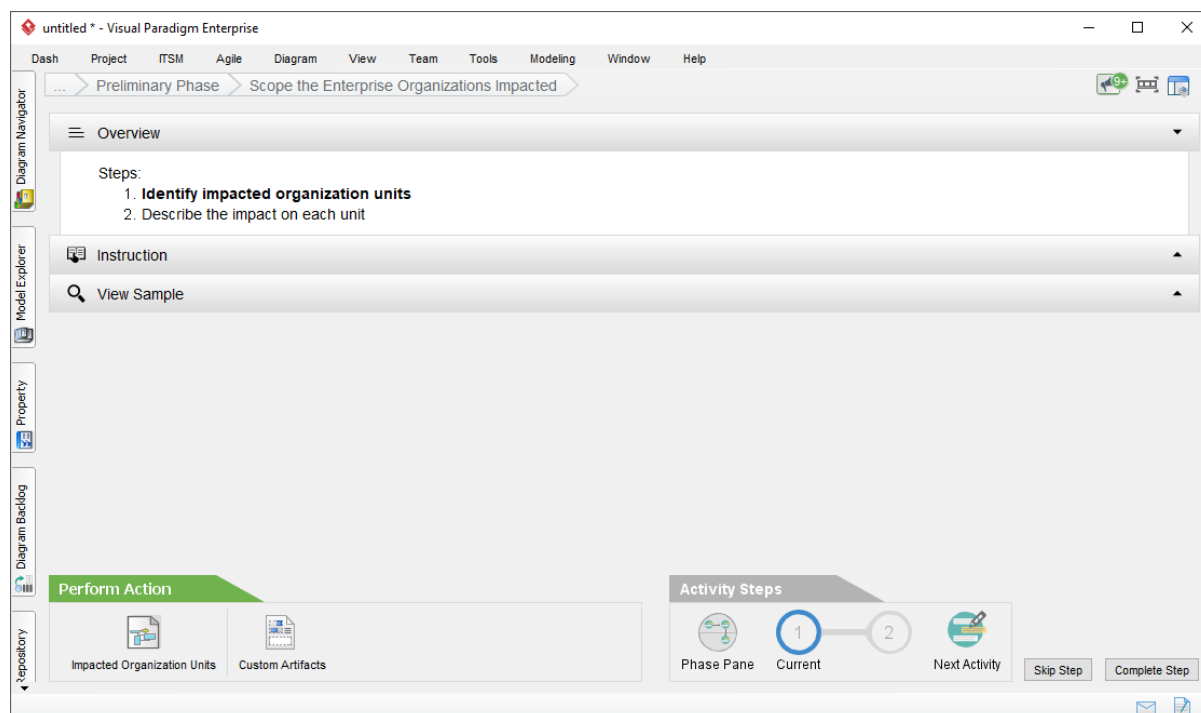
untitled * - Visual Paradigm Enterprise

Dash Project ITSM Agile Diagram View Team Tools Modeling Window Help

... Preliminary Phase Scope the Enterprise Organizations Impacted

9+

Diagram Navigator

Model Explorer

Property

Diagram Backlog

Repository

Overview

Steps:
1. **Identify impacted organization units**
2. Describe the impact on each unit

Instruction

View Sample

Perform Action

Impacted Organization Units

Custom Artifacts

Activity Steps

Phase Pane

1

Current

2

Next Activity

Skip Step

Complete Step